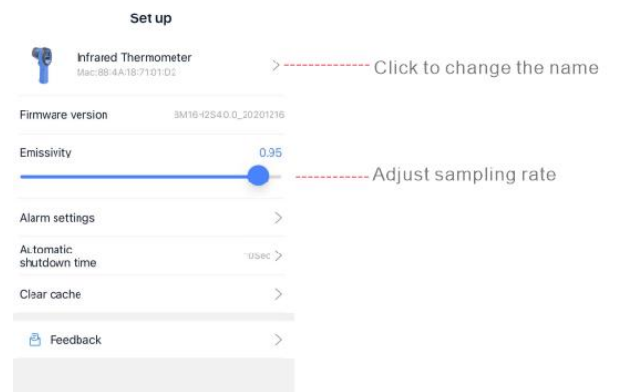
Set up

Infrared Thermometer
Mac:88:4A:18:71:01:D2

Click to change the name

Firmware version 3M16-I2S40.0_20201216

Emissivity 0.95

Adjust sampling rate

Alarm settings

Automatic shutdown time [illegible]sec

Clear cache

Feedback